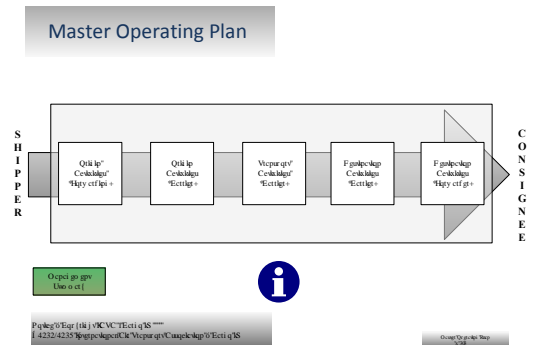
Master Operating Plan

S
H
I
P
P
E
R

Qtki lp" Cevkxkkgu "Hqty ctf lpi +

Qtki lp Cevkxkkgu "Ecttkgt+

Vtcpurqtv" Cevkxkkgu "Ecttkgt+

Fguvkpcvkqp Cevkxkkgu "Ecttkgt+

Fguvkpcvkqp Cevkxkkgu "Hqty ctf gt+

C
O
N
S
I
G
N
E
E

Ocpci go gpv Uwo o ct{

Pqvkeg"0"Eqr{tki j v"ICVC"/"Ecti q"IS
4232/4235"Vjg"gpvktg"Ctk"Vtcpurqtv"Cuuqekcvkqp"0"Ecti q"IS

Ocuvgt"Qrgtcvkpi "Rncp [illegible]